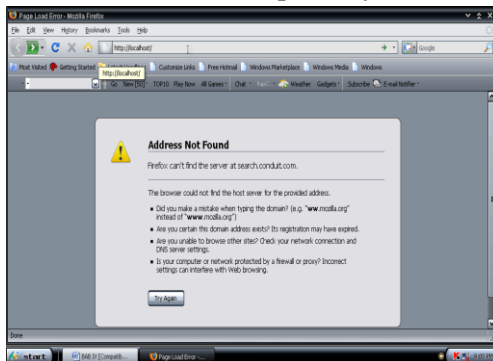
Page Load Error - Mozilla Firefox

File Edit View History Bookmarks Tools Help

http://localhost/

Google

Most Visited Getting Started http://localhost/ Customize Links Free Hotmail Windows Marketplace Windows Media Windows

Go New [50] TOP10 Play Now All Games Chat Weather Gadgets Subscribe E-mail Notifier

Address Not Found

Firefox can't find the server at search.conduit.com.

The browser could not find the host server for the provided address.

• Did you make a mistake when typing the domain? (e.g. "ww.mozilla.org" instead of "www.mozilla.org")

• Are you certain this domain address exists? Its registration may have expired.

• Are you unable to browse other sites? Check your network connection and DNS server settings.

• Is your computer or network protected by a firewall or proxy? Incorrect settings can interfere with Web browsing.

Try Again

Done

start BAB IV (Compatib... Page Load Error -...